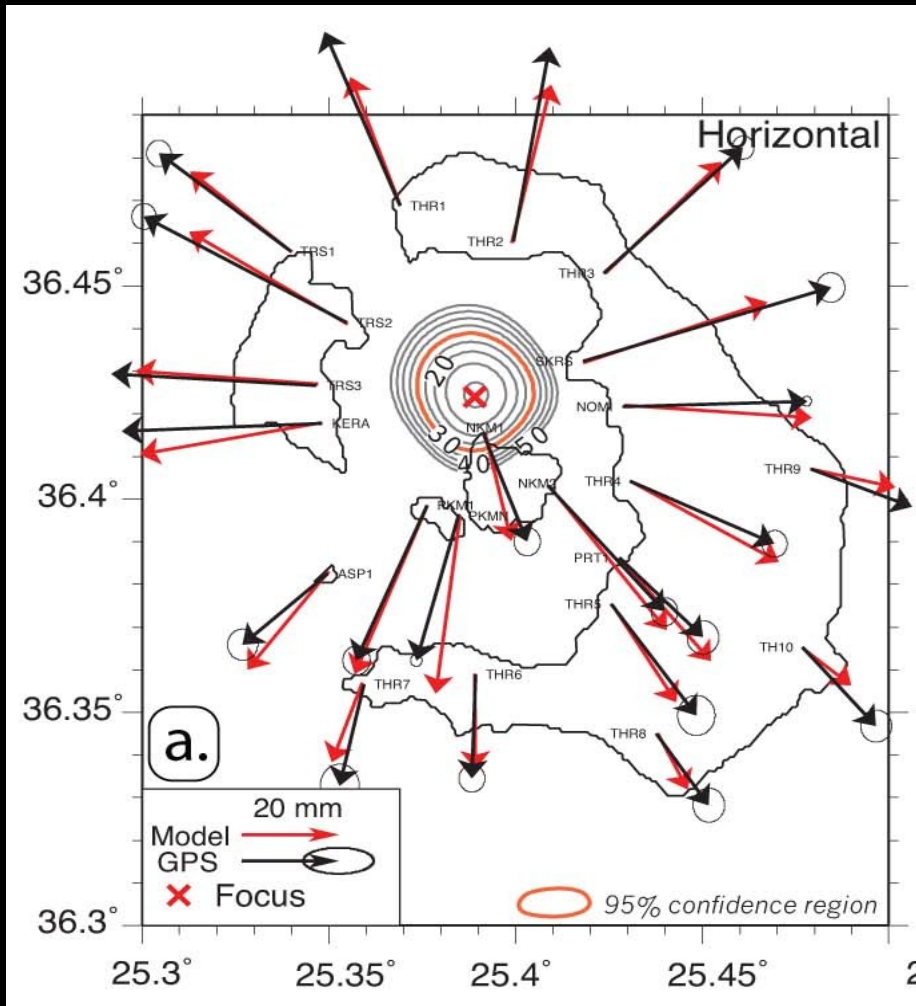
Horizontal

THR1
THR2
TRS1
THR3
36.45°
TRS2
SKRS
TRS3
20
NOMI
KERA
30
NKM1
50
40
THR9
NKM2
36.4°
THR4
PKM1
PKMN
PRT1
ASP1
THR5
TH10
THR6
THR7
36.35°
a.
THR8
20 mm
Model
GPS
Focus
95% confidence region
36.3°
25.3°
25.35°
25.4°
25.45°
2